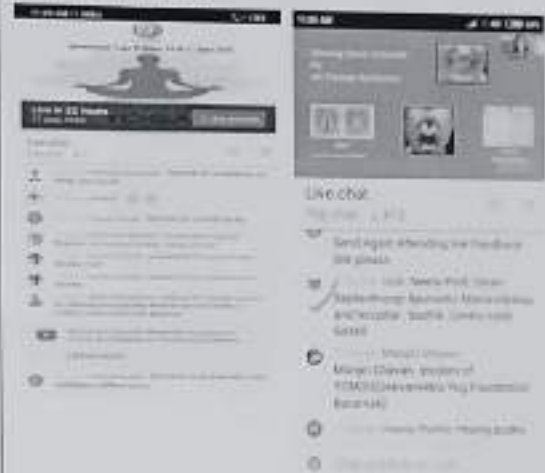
Live chat

Send Again attending the feedback link please

Sweta Prof. Sarah Sadashivrao Ravindra Manavidhata and Acadhar, Sadhak Seema Gupta

Manoj Chavan

Manoj Chavan, Student of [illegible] Foundation Banarsi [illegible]

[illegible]